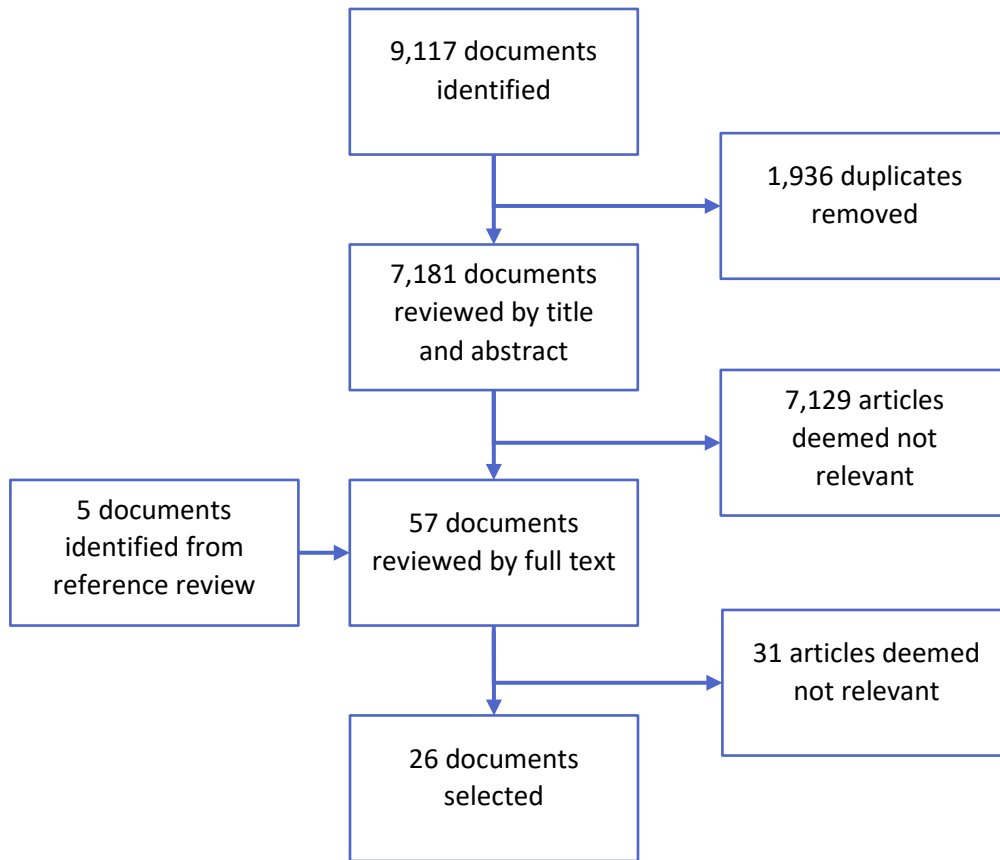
9,117 documents identified

1,936 duplicates removed

7,181 documents reviewed by title and abstract

7,129 articles deemed not relevant

5 documents identified from reference review

57 documents reviewed by full text

31 articles deemed not relevant

26 documents selected